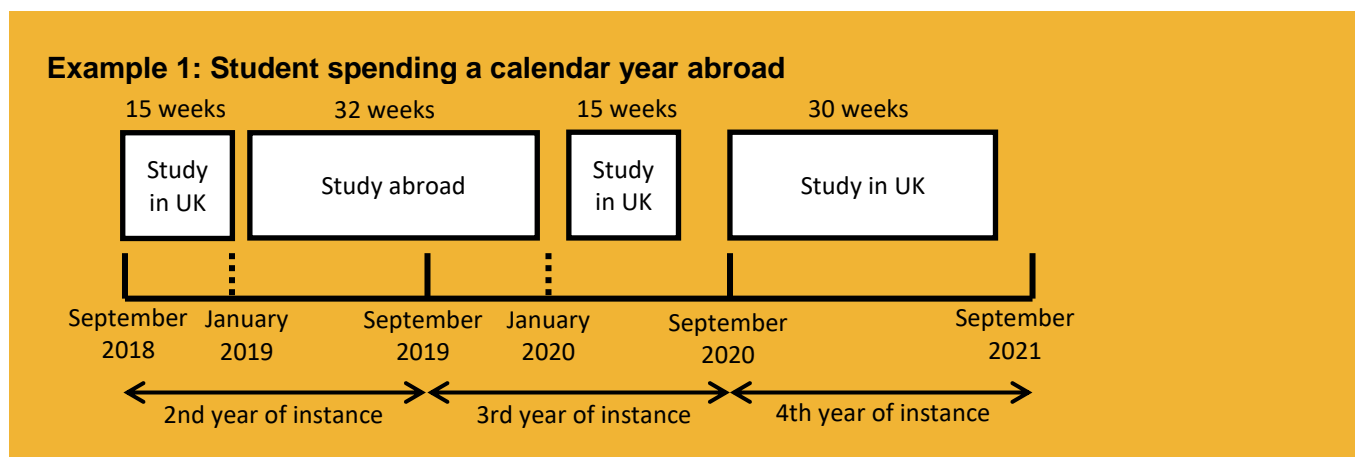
Example 1: Student spending a calendar year abroad

15 weeks
Study in UK

32 weeks
Study abroad

15 weeks
Study in UK

30 weeks
Study in UK

September 2018
January 2019
September 2019
January 2020
September 2020
September 2021

2nd year of instance
3rd year of instance
4th year of instance